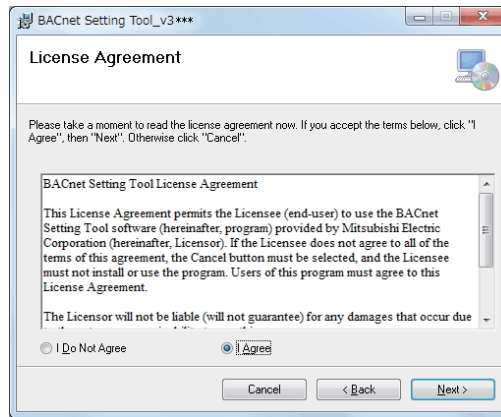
BACnet Setting Tool_v3***

License Agreement

Please take a moment to read the license agreement now. If you accept the terms below, click "I Agree", then "Next". Otherwise click "Cancel".

BACnet Setting Tool License Agreement

This License Agreement permits the Licensee (end-user) to use the BACnet Setting Tool software (hereinafter, program) provided by Mitsubishi Electric Corporation (hereinafter, Licensor). If the Licensee does not agree to all of the terms of this agreement, the Cancel button must be selected, and the Licensee must not install or use the program. Users of this program must agree to this License Agreement.

The Licensor will not be liable (will not guarantee) for any damages that occur due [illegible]

I Do Not Agree

I Agree

Cancel

< Back

Next >